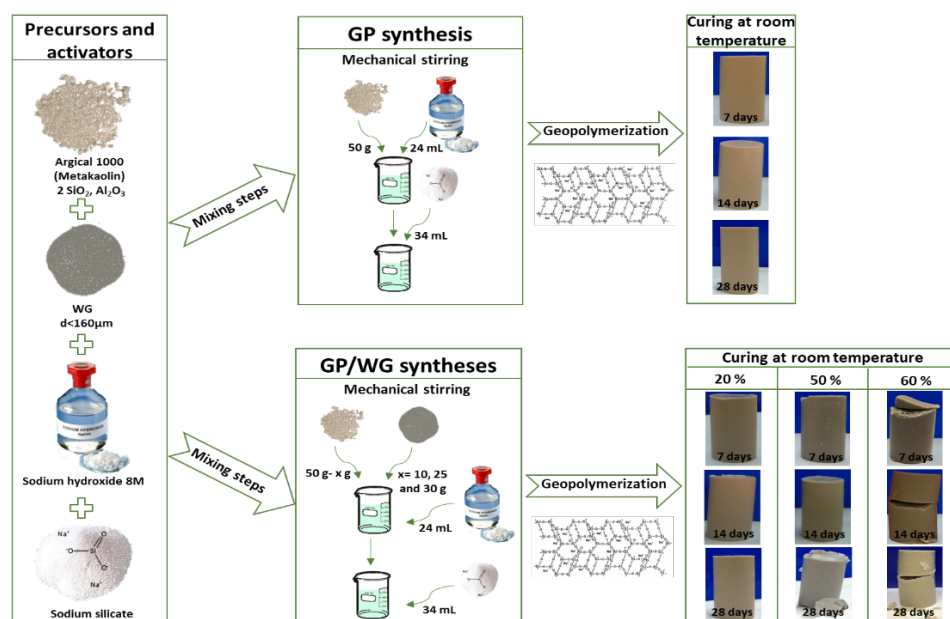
Precursors and activators

Argical 1000 (Metakaolin) 2 $SiO_2$, $Al_2O_3$

WG d<160µm

Sodium hydroxide 8M

Na⁺
$^-O$—Si—O
O
Na⁺

Sodium silicate

Mixing steps

Mixing steps

GP synthesis

Mechanical stirring

50 g

24 mL

34 mL

Geopolymerization

Curing at room temperature

7 days

14 days

28 days

GP/WG syntheses

Mechanical stirring

50 g- x g

x= 10, 25 and 30 g

24 mL

34 mL

Geopolymerization

Curing at room temperature

| 20 % | 50 % | 60 % |
|---|---|---|
| 7 days | 7 days | 7 days |
| 14 days | 14 days | 14 days |
| 28 days | 28 days | 28 days |